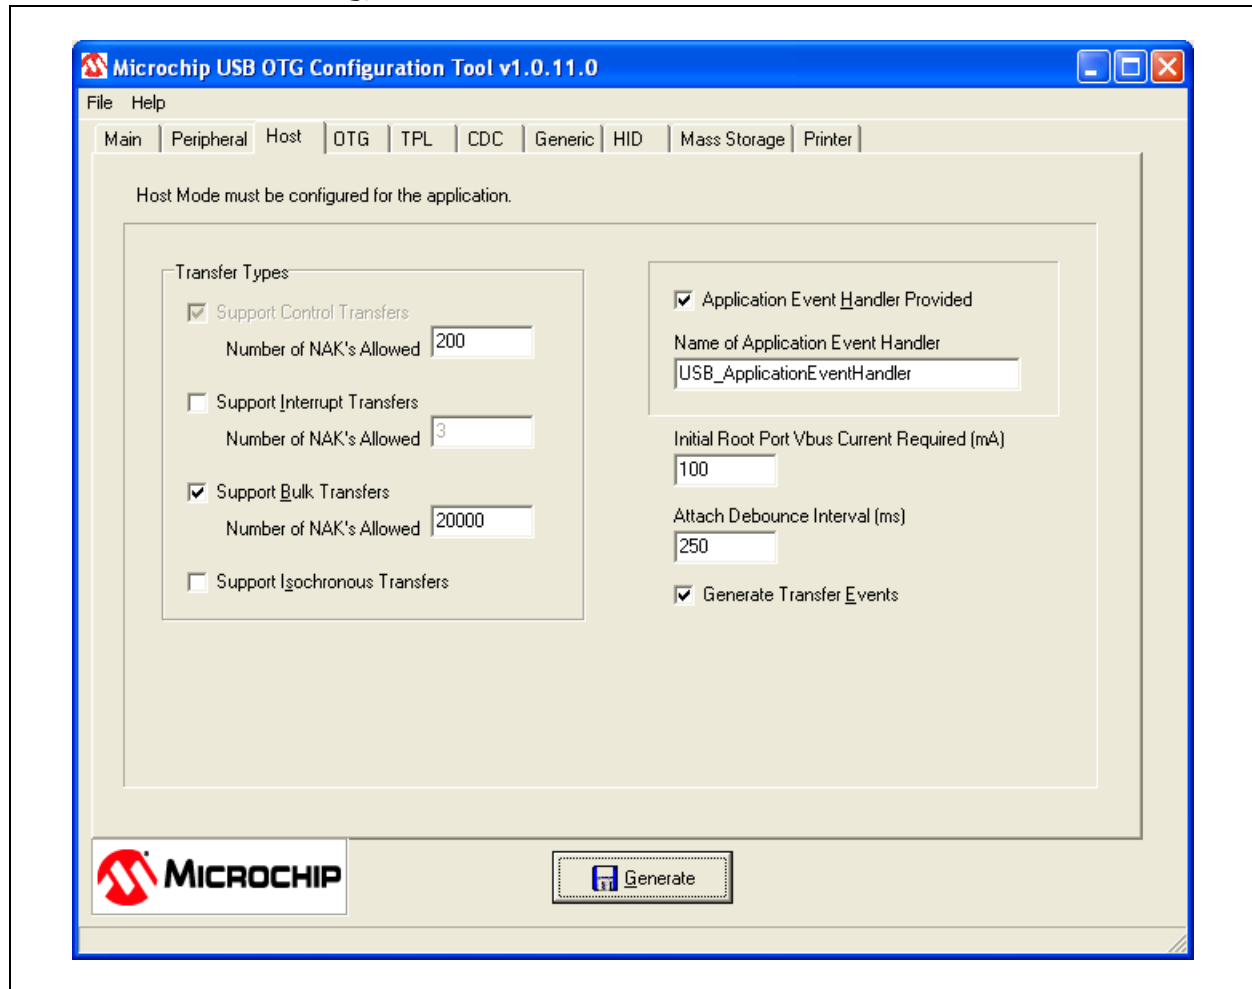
Microchip USB OTG Configuration Tool v1.0.11.0

File Help

Main | Peripheral | Host | OTG | TPL | CDC | Generic | HID | Mass Storage | Printer

Host Mode must be configured for the application.

Transfer Types

Support Control Transfers

Number of NAK's Allowed 200

Support Interrupt Transfers

Number of NAK's Allowed 3

Support Bulk Transfers

Number of NAK's Allowed 20000

Support Isochronous Transfers

Application Event Handler Provided

Name of Application Event Handler

USB_ApplicationEventHandler

Initial Root Port Vbus Current Required (mA)

100

Attach Debounce Interval (ms)

250

Generate Transfer Events

MICROCHIP

Generate